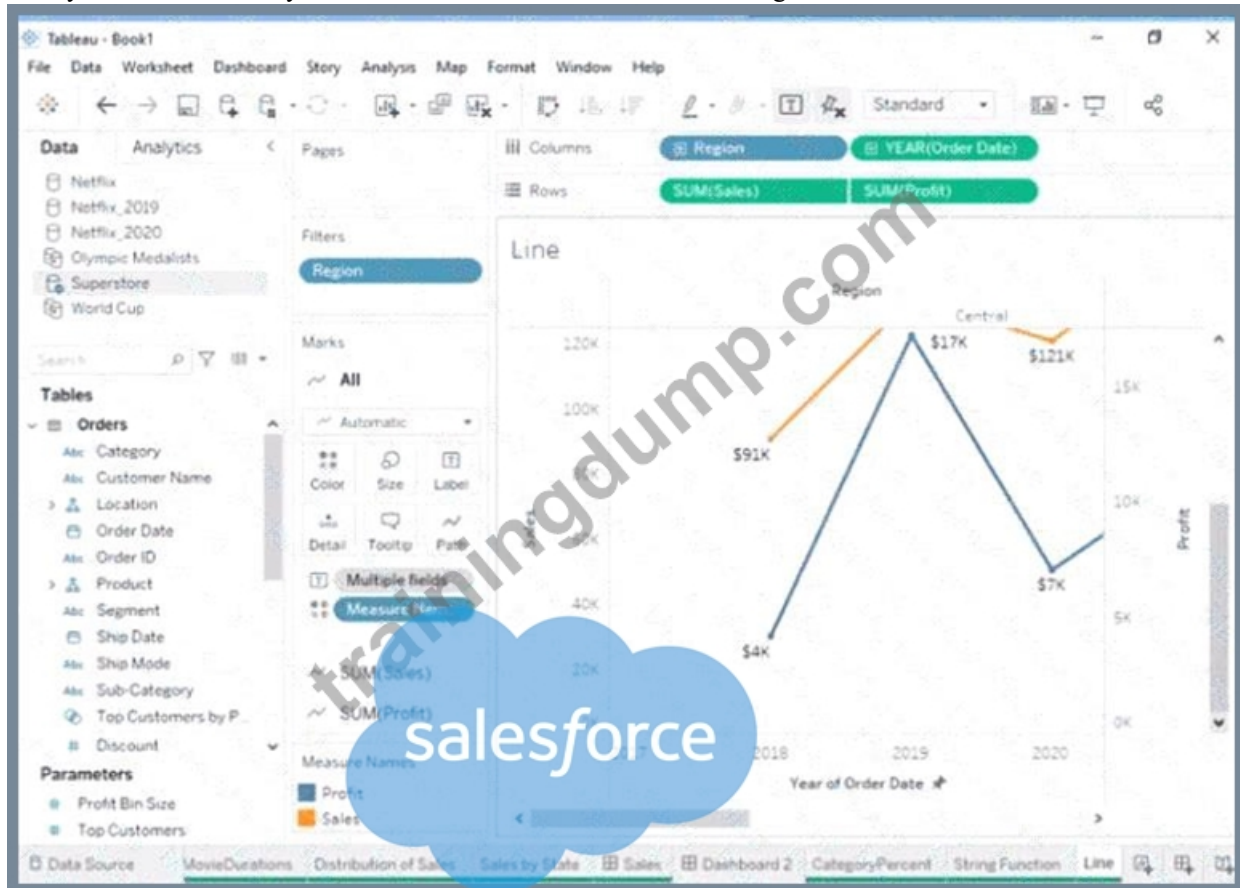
Tableau - Book1

File Data Worksheet Dashboard Story Analysis Map Format Window Help

Standard

Data Analytics

Netflix
Netflix_2019
Netflix_2020
Olympic Medalists
Superstore
World Cup

Search

Tables

Orders
Category
Customer Name
Location
Order Date
Order ID
Product
Segment
Ship Date
Ship Mode
Sub-Category
Top Customers by P...
Discount

Parameters

Profit Bin Size
Top Customers

Pages

Filters

Region

Marks

All

Automatic

Color Size Label
Detail Tooltip Path

Multiple fields
Measure Names

SUM(Sales)
SUM(Profit)

Measure Names
Profit
Sales

Columns Region YEAR(Order Date)

Rows SUM(Sales) SUM(Profit)

Line

Region

Central

120K
100K
40K
20K

$17K
$121K
$91K
$7K
$4K

15K
10K
5K
0K

Profit

2018 2019 2020

Year of Order Date

trainingdump.com

salesforce

Data Source MovieDurations Distribution of Sales Sales by State Sales Dashboard 2 CategoryPercent String Function Line